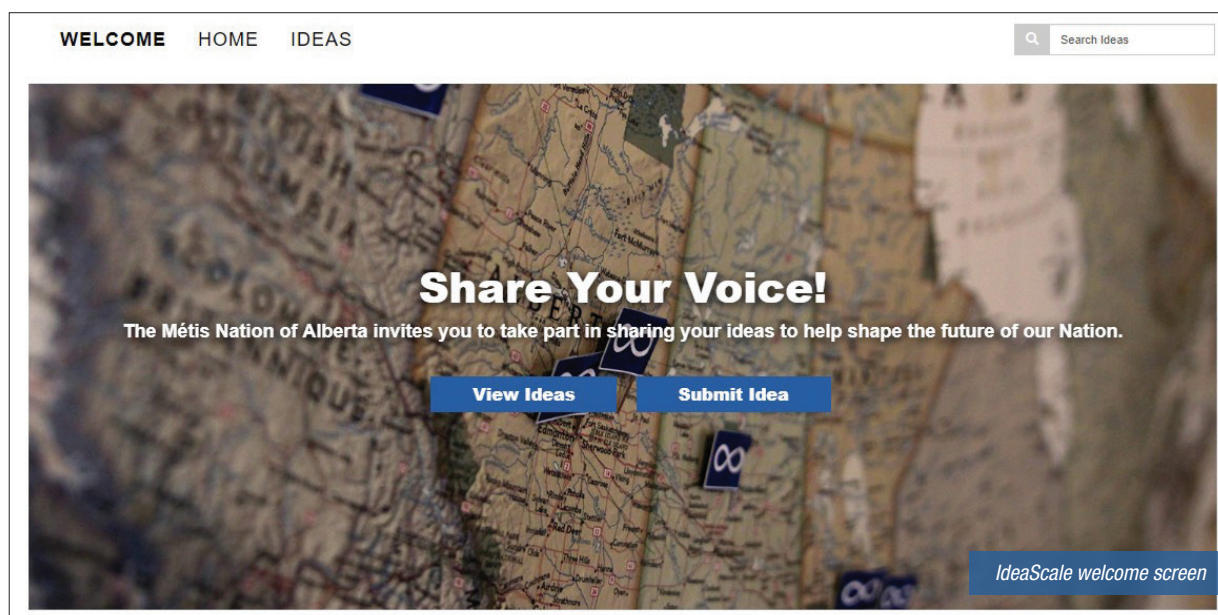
WELCOME HOME IDEAS

Search Ideas

Share Your Voice!

The Métis Nation of Alberta invites you to take part in sharing your ideas to help shape the future of our Nation.

View Ideas

Submit Idea

IdeaScale welcome screen